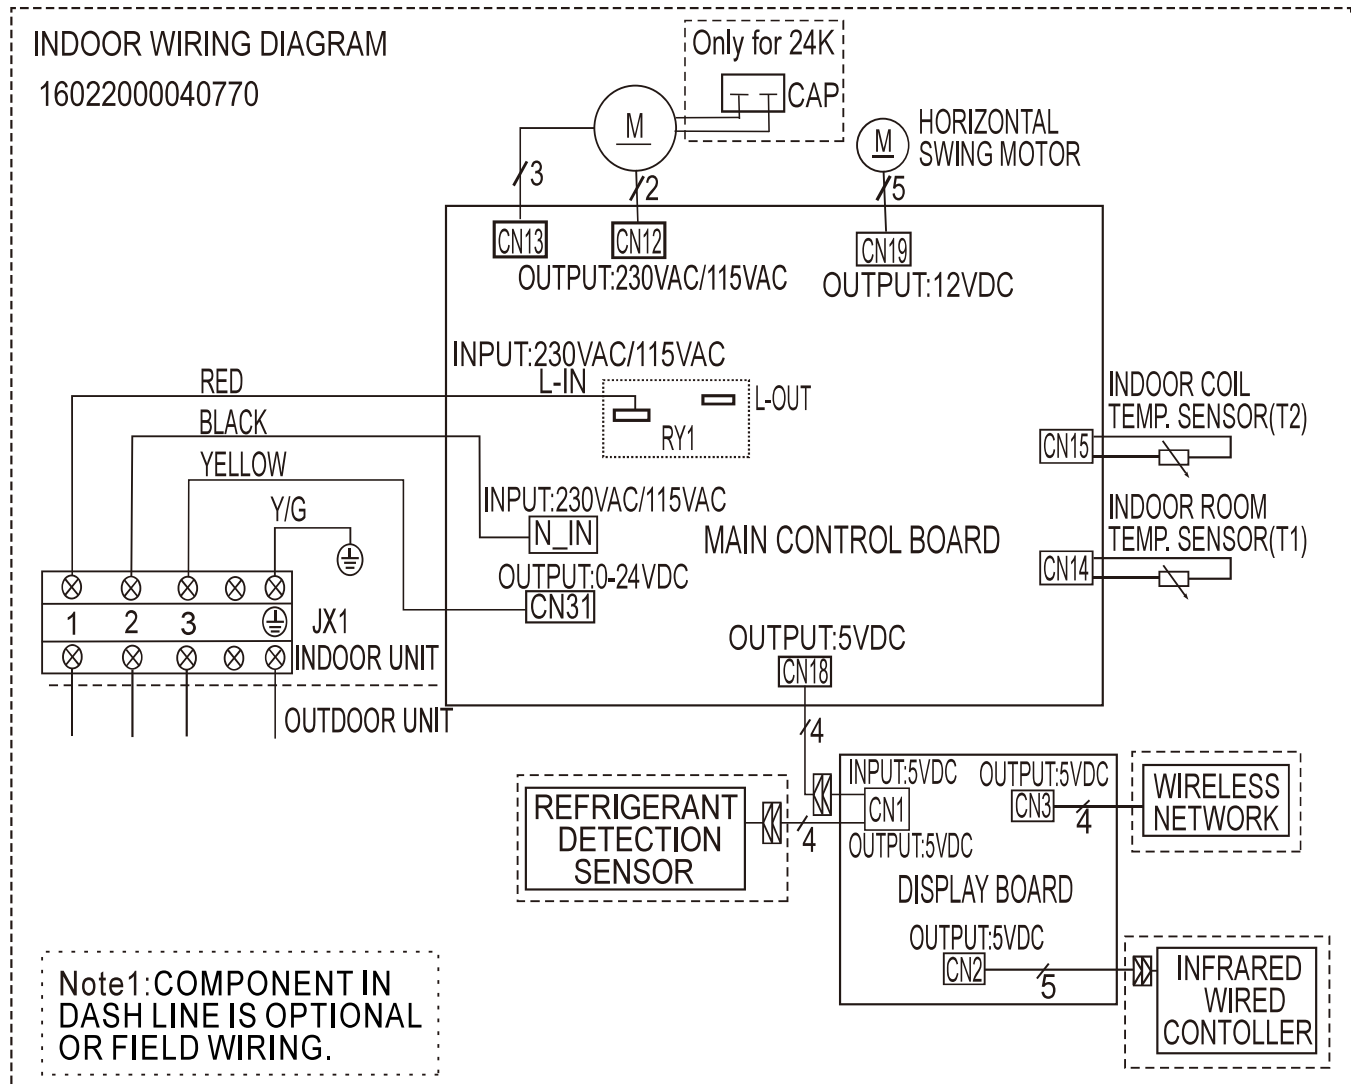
INDOOR WIRING DIAGRAM
16022000040770

Only for 24K
CAP
M
M
HORIZONTAL SWING MOTOR
3
2
5
CN13
CN12
CN19
OUTPUT:230VAC/115VAC
OUTPUT:12VDC

INPUT:230VAC/115VAC
L-IN
L-OUT
RY1
RED
BLACK
YELLOW
Y/G
INPUT:230VAC/115VAC
N_IN
MAIN CONTROL BOARD
OUTPUT:0-24VDC
CN31
INDOOR COIL TEMP. SENSOR(T2)
CN15
INDOOR ROOM TEMP. SENSOR(T1)
CN14

1 2 3
JX1
INDOOR UNIT
OUTDOOR UNIT
OUTPUT:5VDC
CN18
4

REFRIGERANT DETECTION SENSOR
4
INPUT:5VDC
CN1
OUTPUT:5VDC
OUTPUT:5VDC
CN3
4
WIRELESS NETWORK
DISPLAY BOARD
OUTPUT:5VDC
CN2
5
INFRARED WIRED CONTOLLER

Note1:COMPONENT IN DASH LINE IS OPTIONAL OR FIELD WIRING.